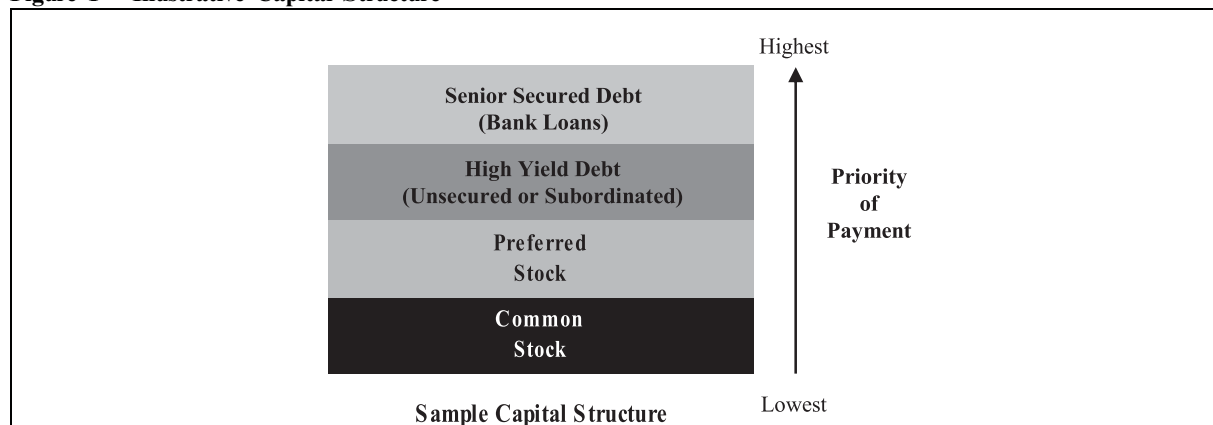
Figure 1 – Illustrative Capital Structure

Highest

Senior Secured Debt
(Bank Loans)

High Yield Debt
(Unsecured or Subordinated)

Preferred
Stock

Common
Stock

Priority
of
Payment

Lowest

Sample Capital Structure